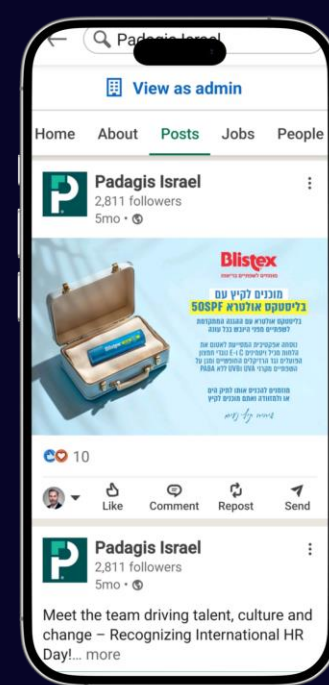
Padagis Israel

View as admin

Home About Posts Jobs People

Padagis Israel
2,811 followers
5mo •

Blistex

מוכנים לקיץ עם
בליסטקס אולטרא 50SPF

10

Like Comment Repost Send

Padagis Israel
2,811 followers
5mo •

Meet the team driving talent, culture and change – Recognizing International HR Day!... more